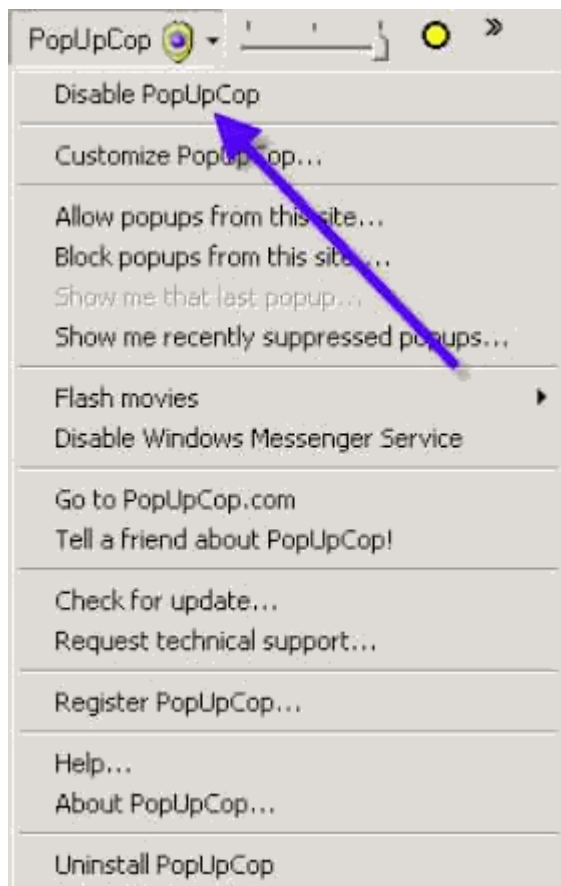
PopUpCop »

Disable PopUpCop

Customize PopUpCop...

Allow popups from this site...
Block popups from this site...
Show me that last popup...
Show me recently suppressed popups...

Flash movies
Disable Windows Messenger Service

Go to PopUpCop.com
Tell a friend about PopUpCop!

Check for update...
Request technical support...

Register PopUpCop...

Help...
About PopUpCop...

Uninstall PopUpCop